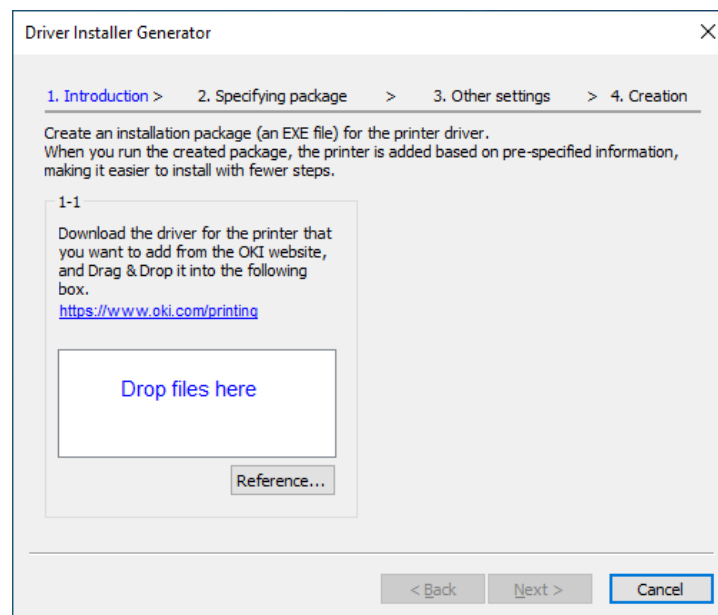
Driver Installer Generator

1. Introduction > 2. Specifying package > 3. Other settings > 4. Creation

Create an installation package (an EXE file) for the printer driver.
When you run the created package, the printer is added based on pre-specified information, making it easier to install with fewer steps.

1-1

Download the driver for the printer that you want to add from the OKI website, and Drag & Drop it into the following box.
https://www.oki.com/printing

Drop files here

Reference...

< Back Next > Cancel